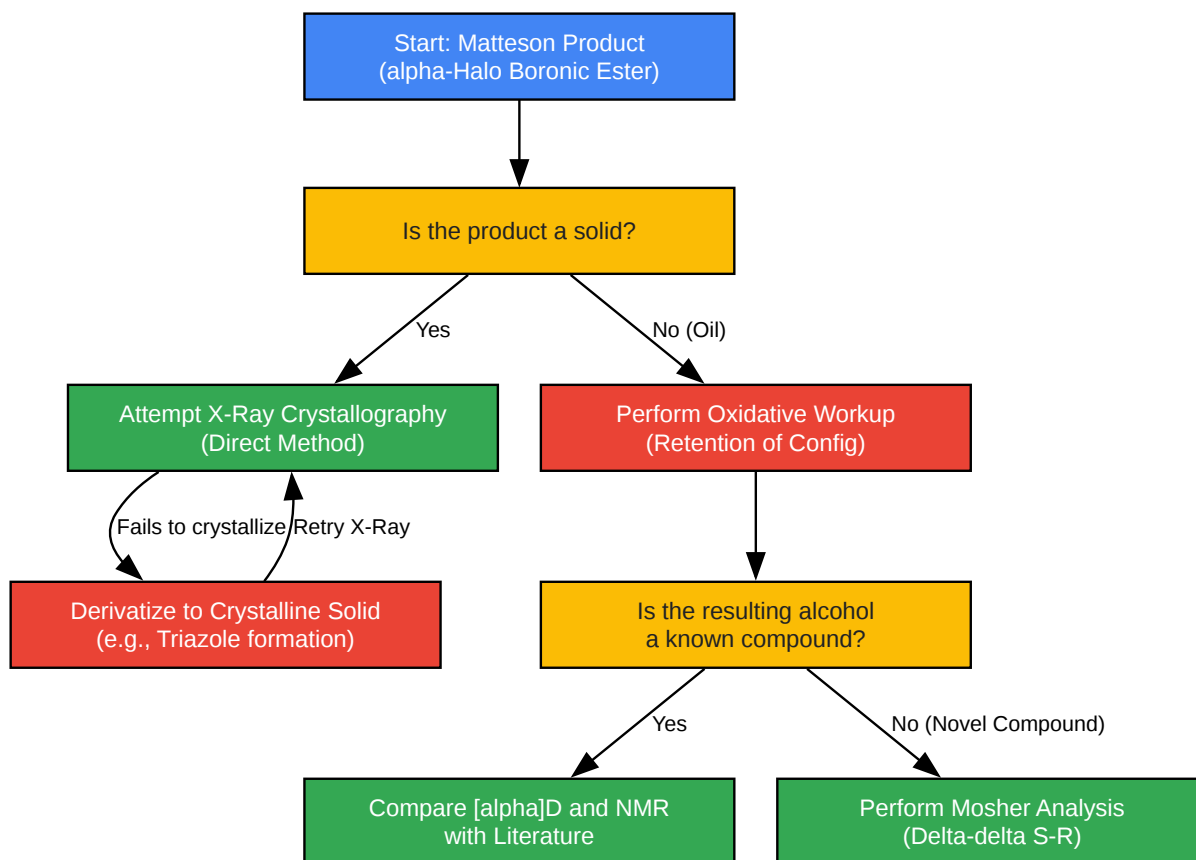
Start: Matteson Product
(alpha-Halo Boronic Ester)

Is the product a solid?

Yes

No (Oil)

Attempt X-Ray Crystallography
(Direct Method)

Perform Oxidative Workup
(Retention of Config)

Fails to crystallize

Retry X-Ray

Derivatize to Crystalline Solid
(e.g., Triazole formation)

Is the resulting alcohol
a known compound?

Yes

No (Novel Compound)

Compare [alpha]D and NMR
with Literature

Perform Mosher Analysis
(Delta-delta S-R)